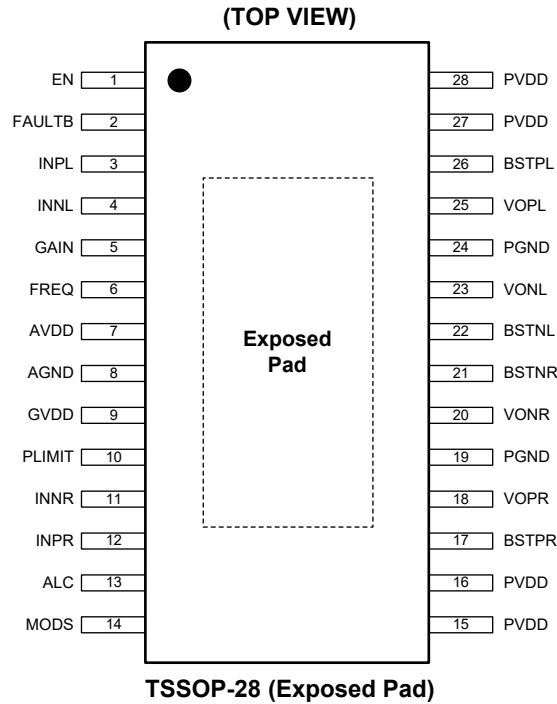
(TOP VIEW)

EN 1
FAULTB 2
INPL 3
INNL 4
GAIN 5
FREQ 6
AVDD 7
AGND 8
GVDD 9
PLIMIT 10
INNR 11
INPR 12
ALC 13
MODS 14

28 PVDD
27 PVDD
26 BSTPL
25 VOPL
24 PGND
23 VONL
22 BSTNL
21 BSTNR
20 VONR
19 PGND
18 VOPR
17 BSTPR
16 PVDD
15 PVDD

Exposed Pad

TSSOP-28 (Exposed Pad)